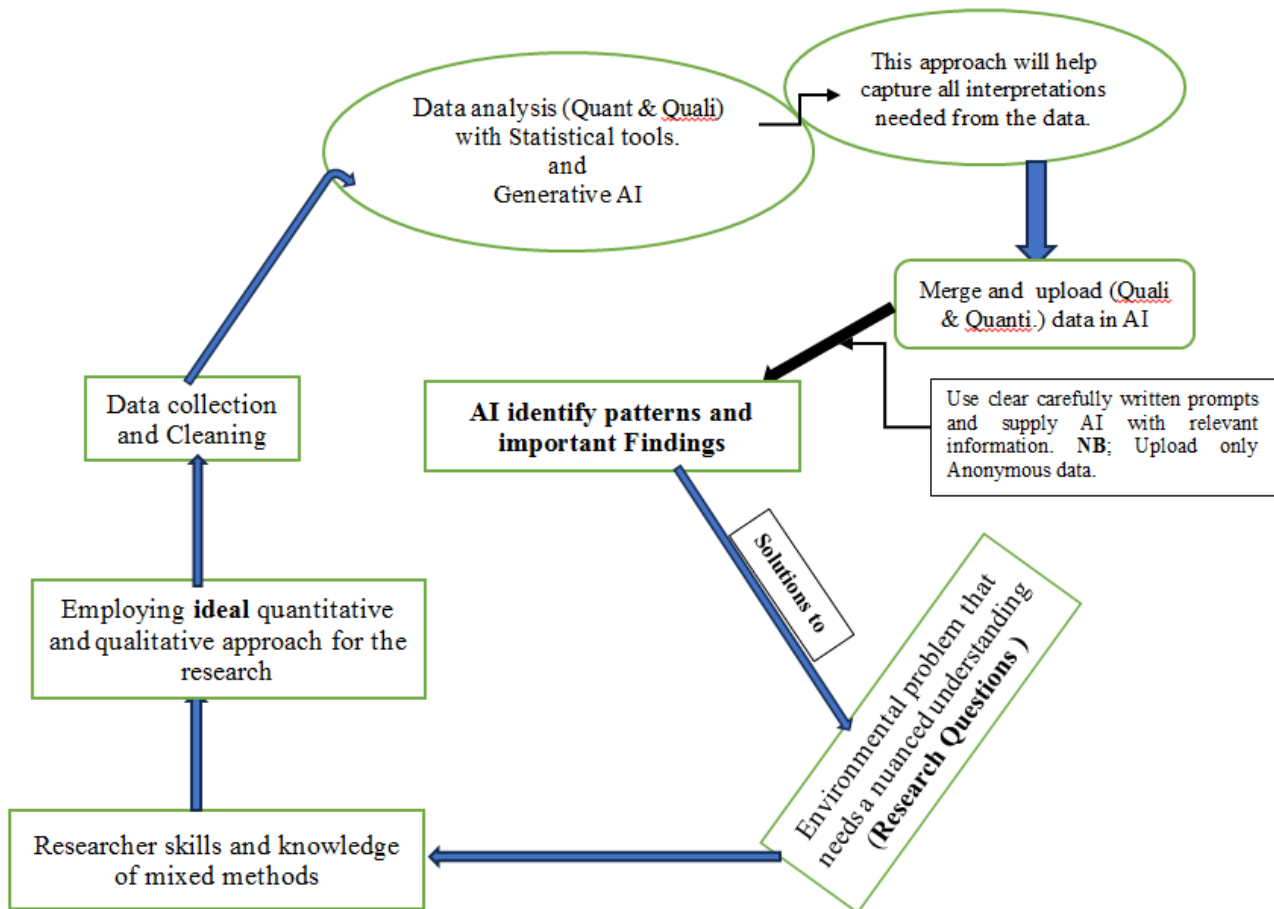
Data analysis (Quant & Quali) with Statistical tools. and Generative AI

This approach will help capture all interpretations needed from the data.

Merge and upload (Quali & Quanti.) data in AI

Use clear carefully written prompts and supply AI with relevant information. **NB**; Upload only Anonymous data.

**AI identify patterns and important Findings**

Data collection and Cleaning

**Solutions to**

Employing **ideal** quantitative and qualitative approach for the research

Environmental problem that needs a nuanced understanding (**Research Questions** )

Researcher skills and knowledge of mixed methods